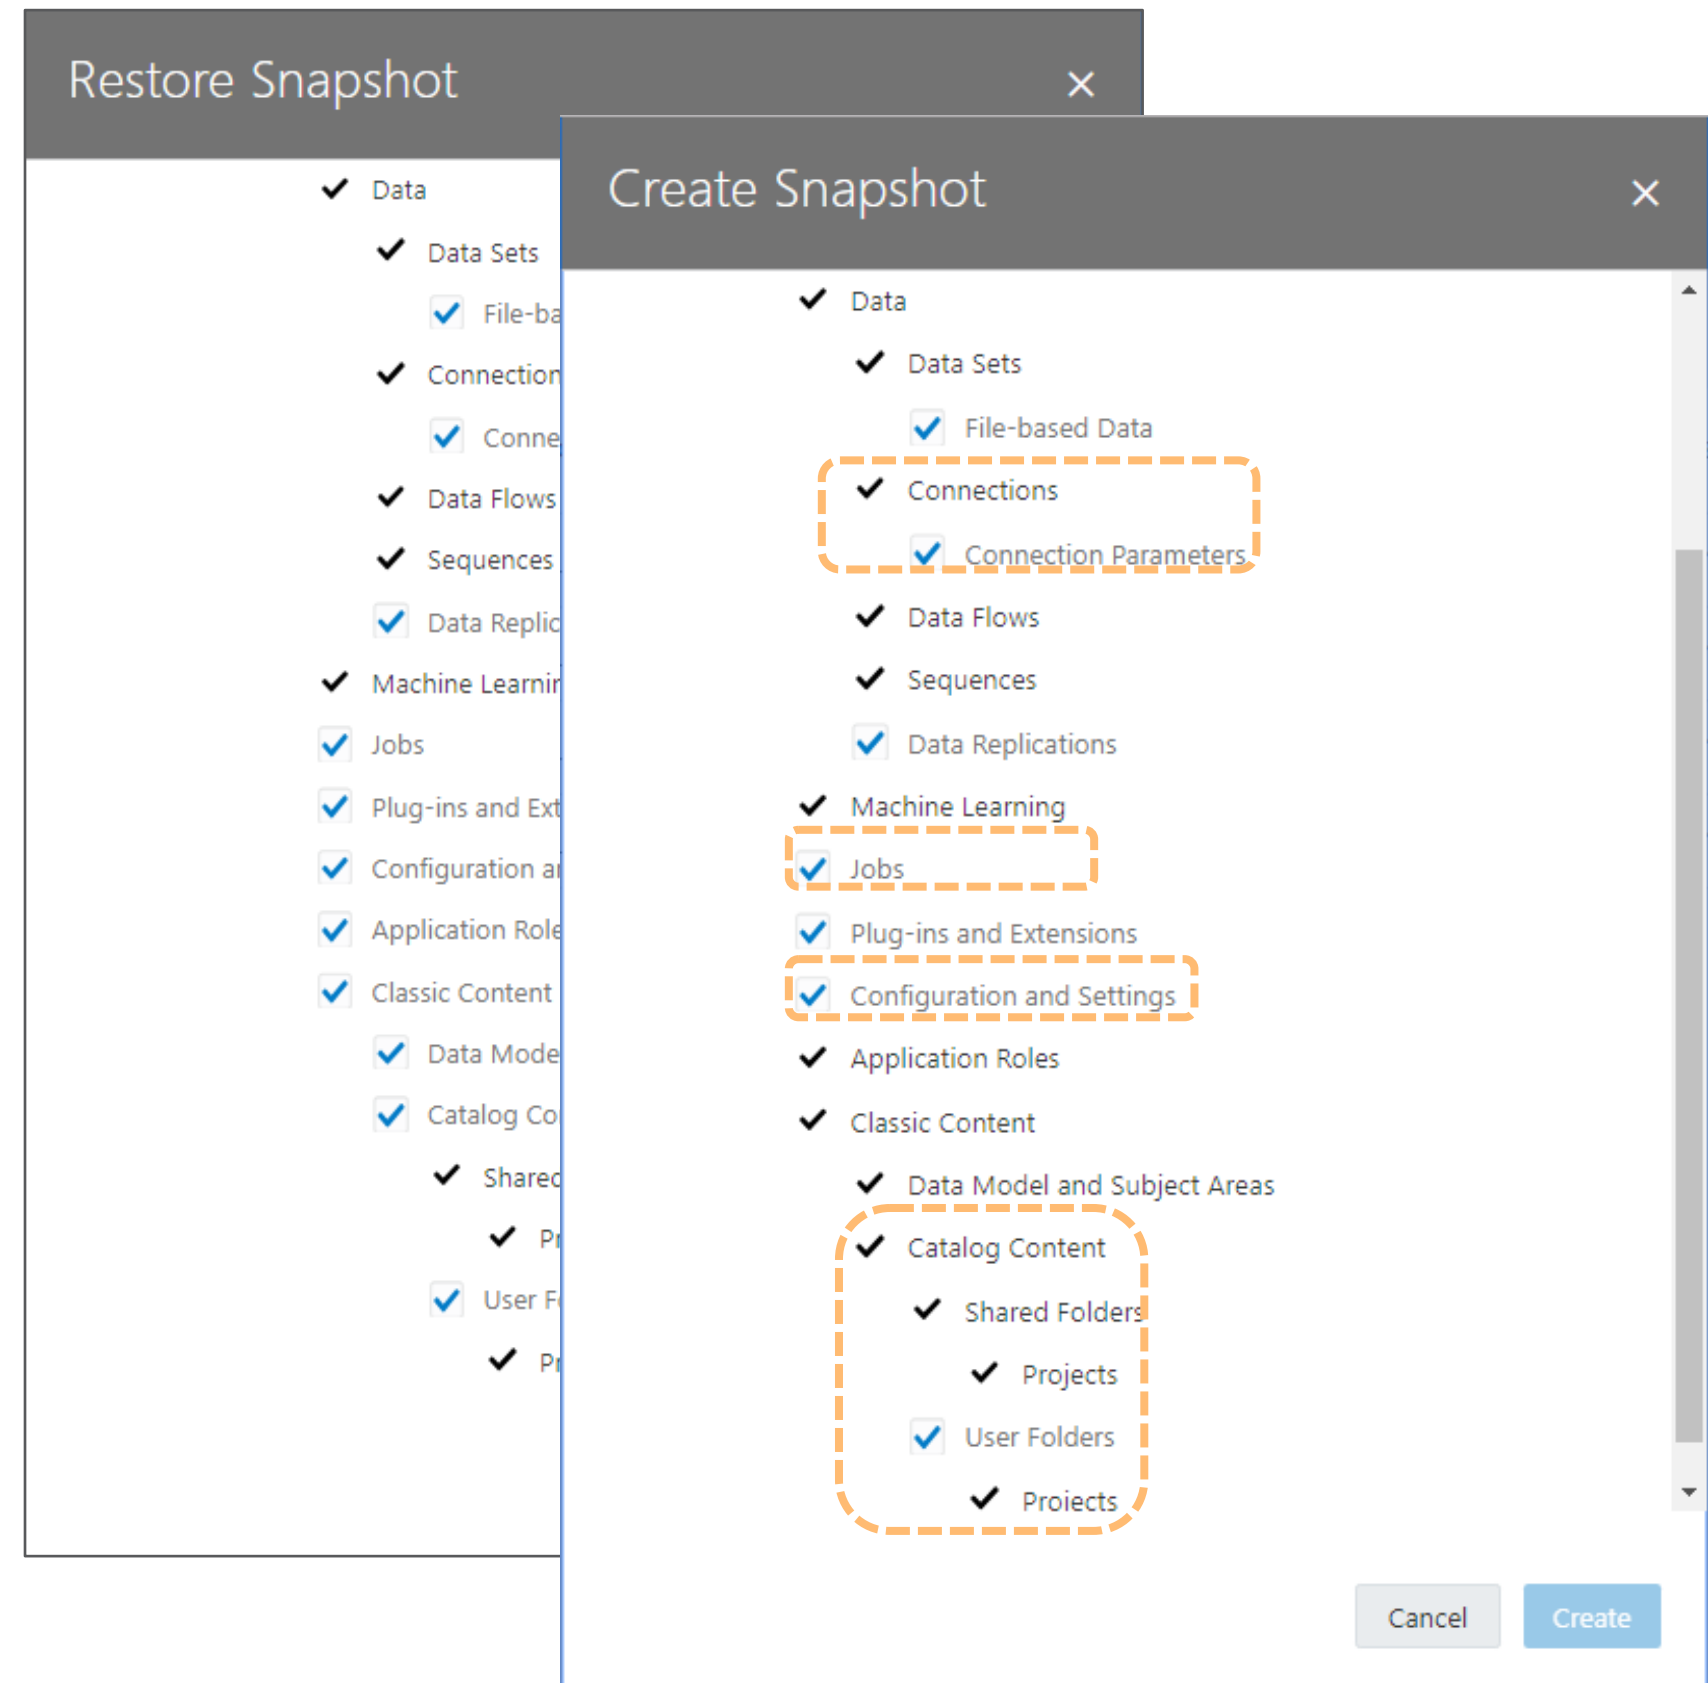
Restore Snapshot ×

Data
Data Sets
File-ba
Connection
Conne
Data Flows
Sequences
Data Replic
Machine Learnir
Jobs
Plug-ins and Ext
Configuration ar
Application Role
Classic Content
Data Mode
Catalog Co
Sharec
Pr
User F
Pr

Create Snapshot ×

Data
Data Sets
File-based Data
Connections
Connection Parameters
Data Flows
Sequences
Data Replications
Machine Learning
Jobs
Plug-ins and Extensions
Configuration and Settings
Application Roles
Classic Content
Data Model and Subject Areas
Catalog Content
Shared Folders
Projects
User Folders
Projects

Cancel Create